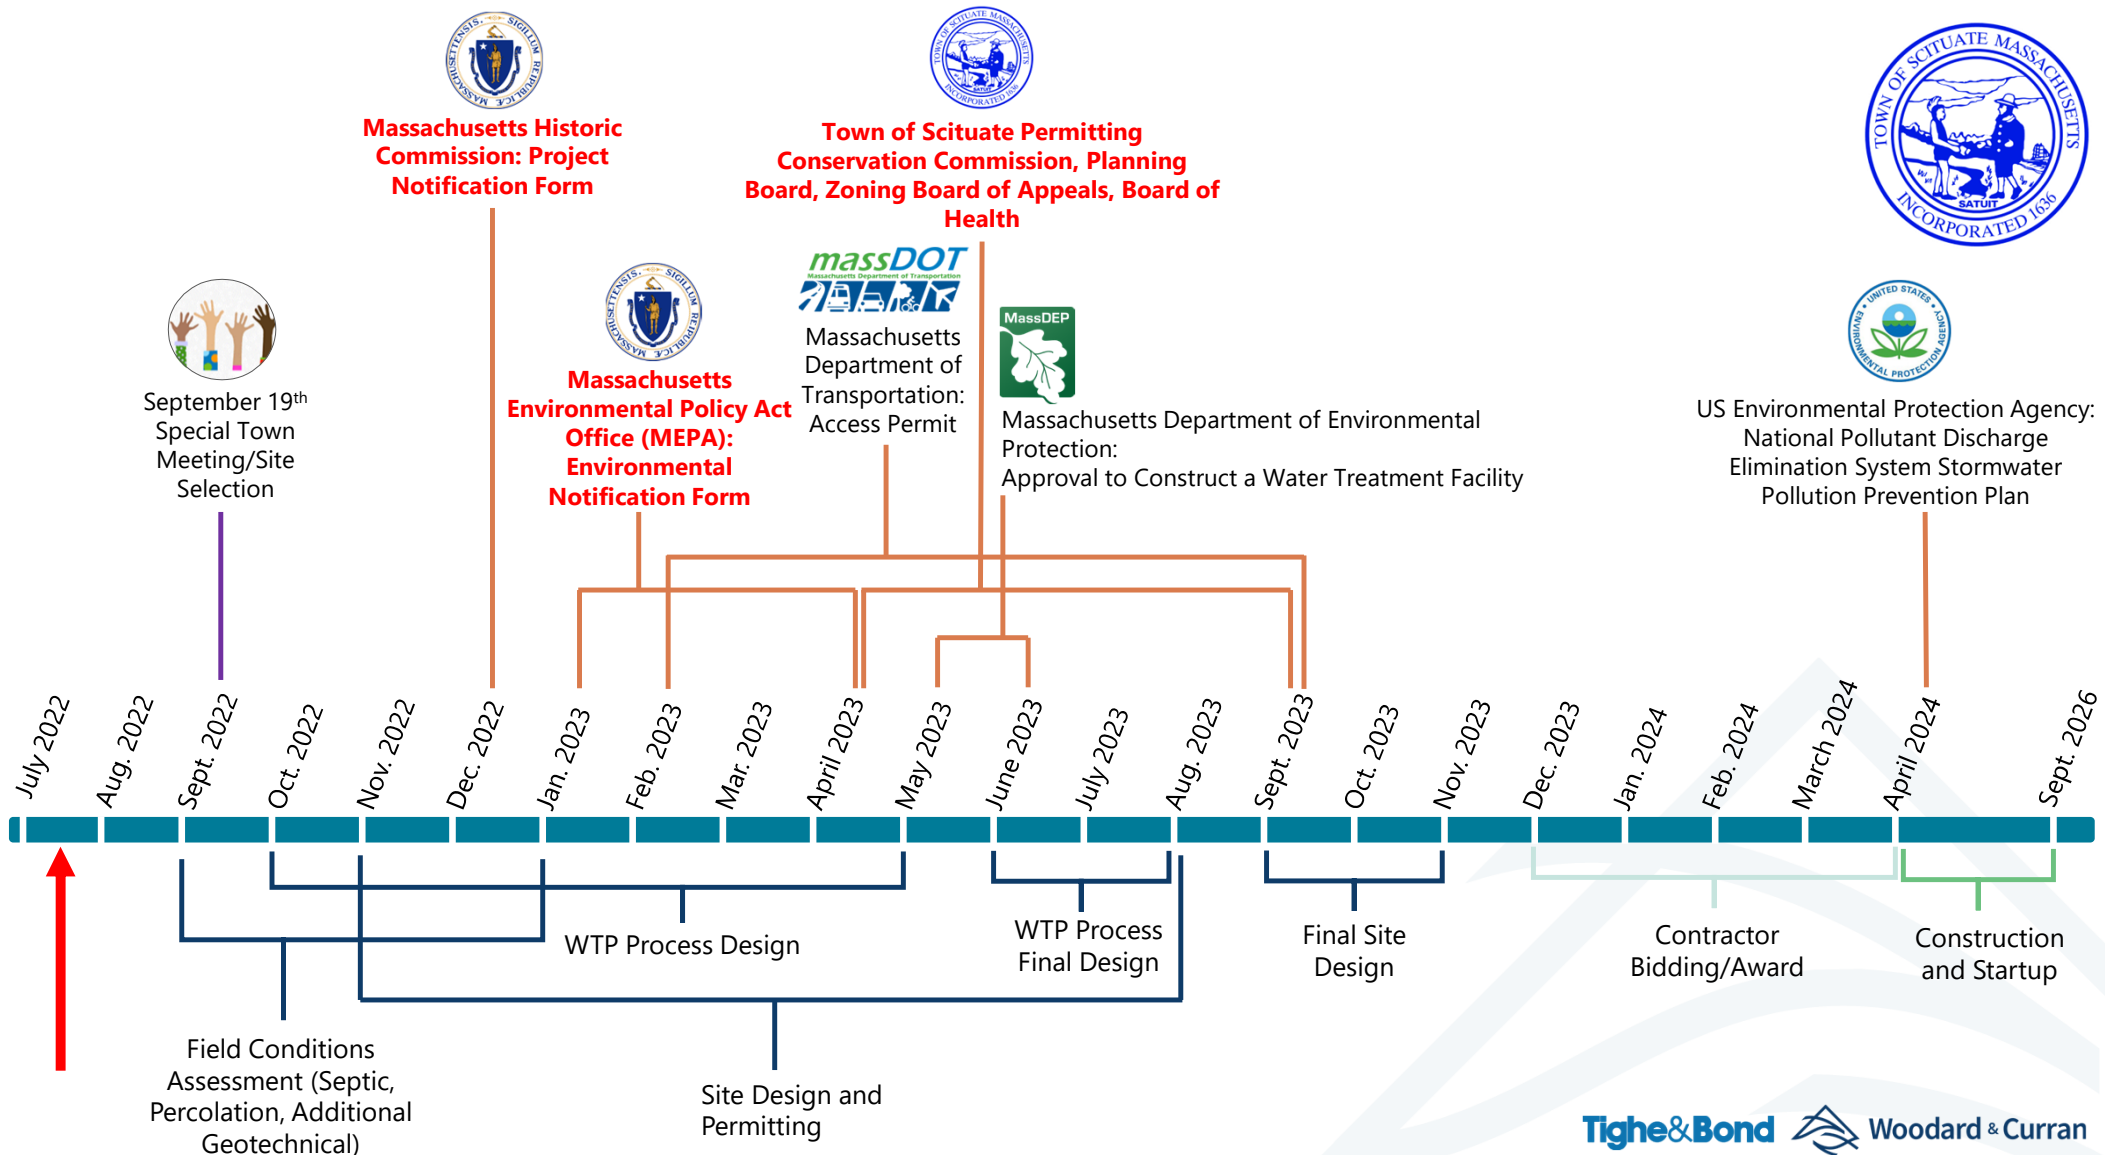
SIGILLUM REIPUBLICAE MASSACHUSETTENSIS

Massachusetts Historic Commission: Project Notification Form

TOWN OF SCITUATE MASSACHUSETTS INCORPORATED 1636

Town of Scituate Permitting Conservation Commission, Planning Board, Zoning Board of Appeals, Board of Health

TOWN OF SCITUATE MASSACHUSETTS SATUIT INCORPORATED 1636

September 19$^{th}$ Special Town Meeting/Site Selection

Massachusetts Environmental Policy Act Office (MEPA): Environmental Notification Form

massDOT Massachusetts Department of Transportation

Massachusetts Department of Transportation: Access Permit

MassDEP

Massachusetts Department of Environmental Protection: Approval to Construct a Water Treatment Facility

UNITED STATES ENVIRONMENTAL PROTECTION AGENCY

US Environmental Protection Agency: National Pollutant Discharge Elimination System Stormwater Pollution Prevention Plan

July 2022
Aug. 2022
Sept. 2022
Oct. 2022
Nov. 2022
Dec. 2022
Jan. 2023
Feb. 2023
Mar. 2023
April 2023
May 2023
June 2023
July 2023
Aug. 2023
Sept. 2023
Oct. 2023
Nov. 2023
Dec. 2023
Jan. 2024
Feb. 2024
March 2024
April 2024
Sept. 2026

WTP Process Design

WTP Process Final Design

Final Site Design

Contractor Bidding/Award

Construction and Startup

Field Conditions Assessment (Septic, Percolation, Additional Geotechnical)

Site Design and Permitting

Tighe&Bond Woodard & Curran